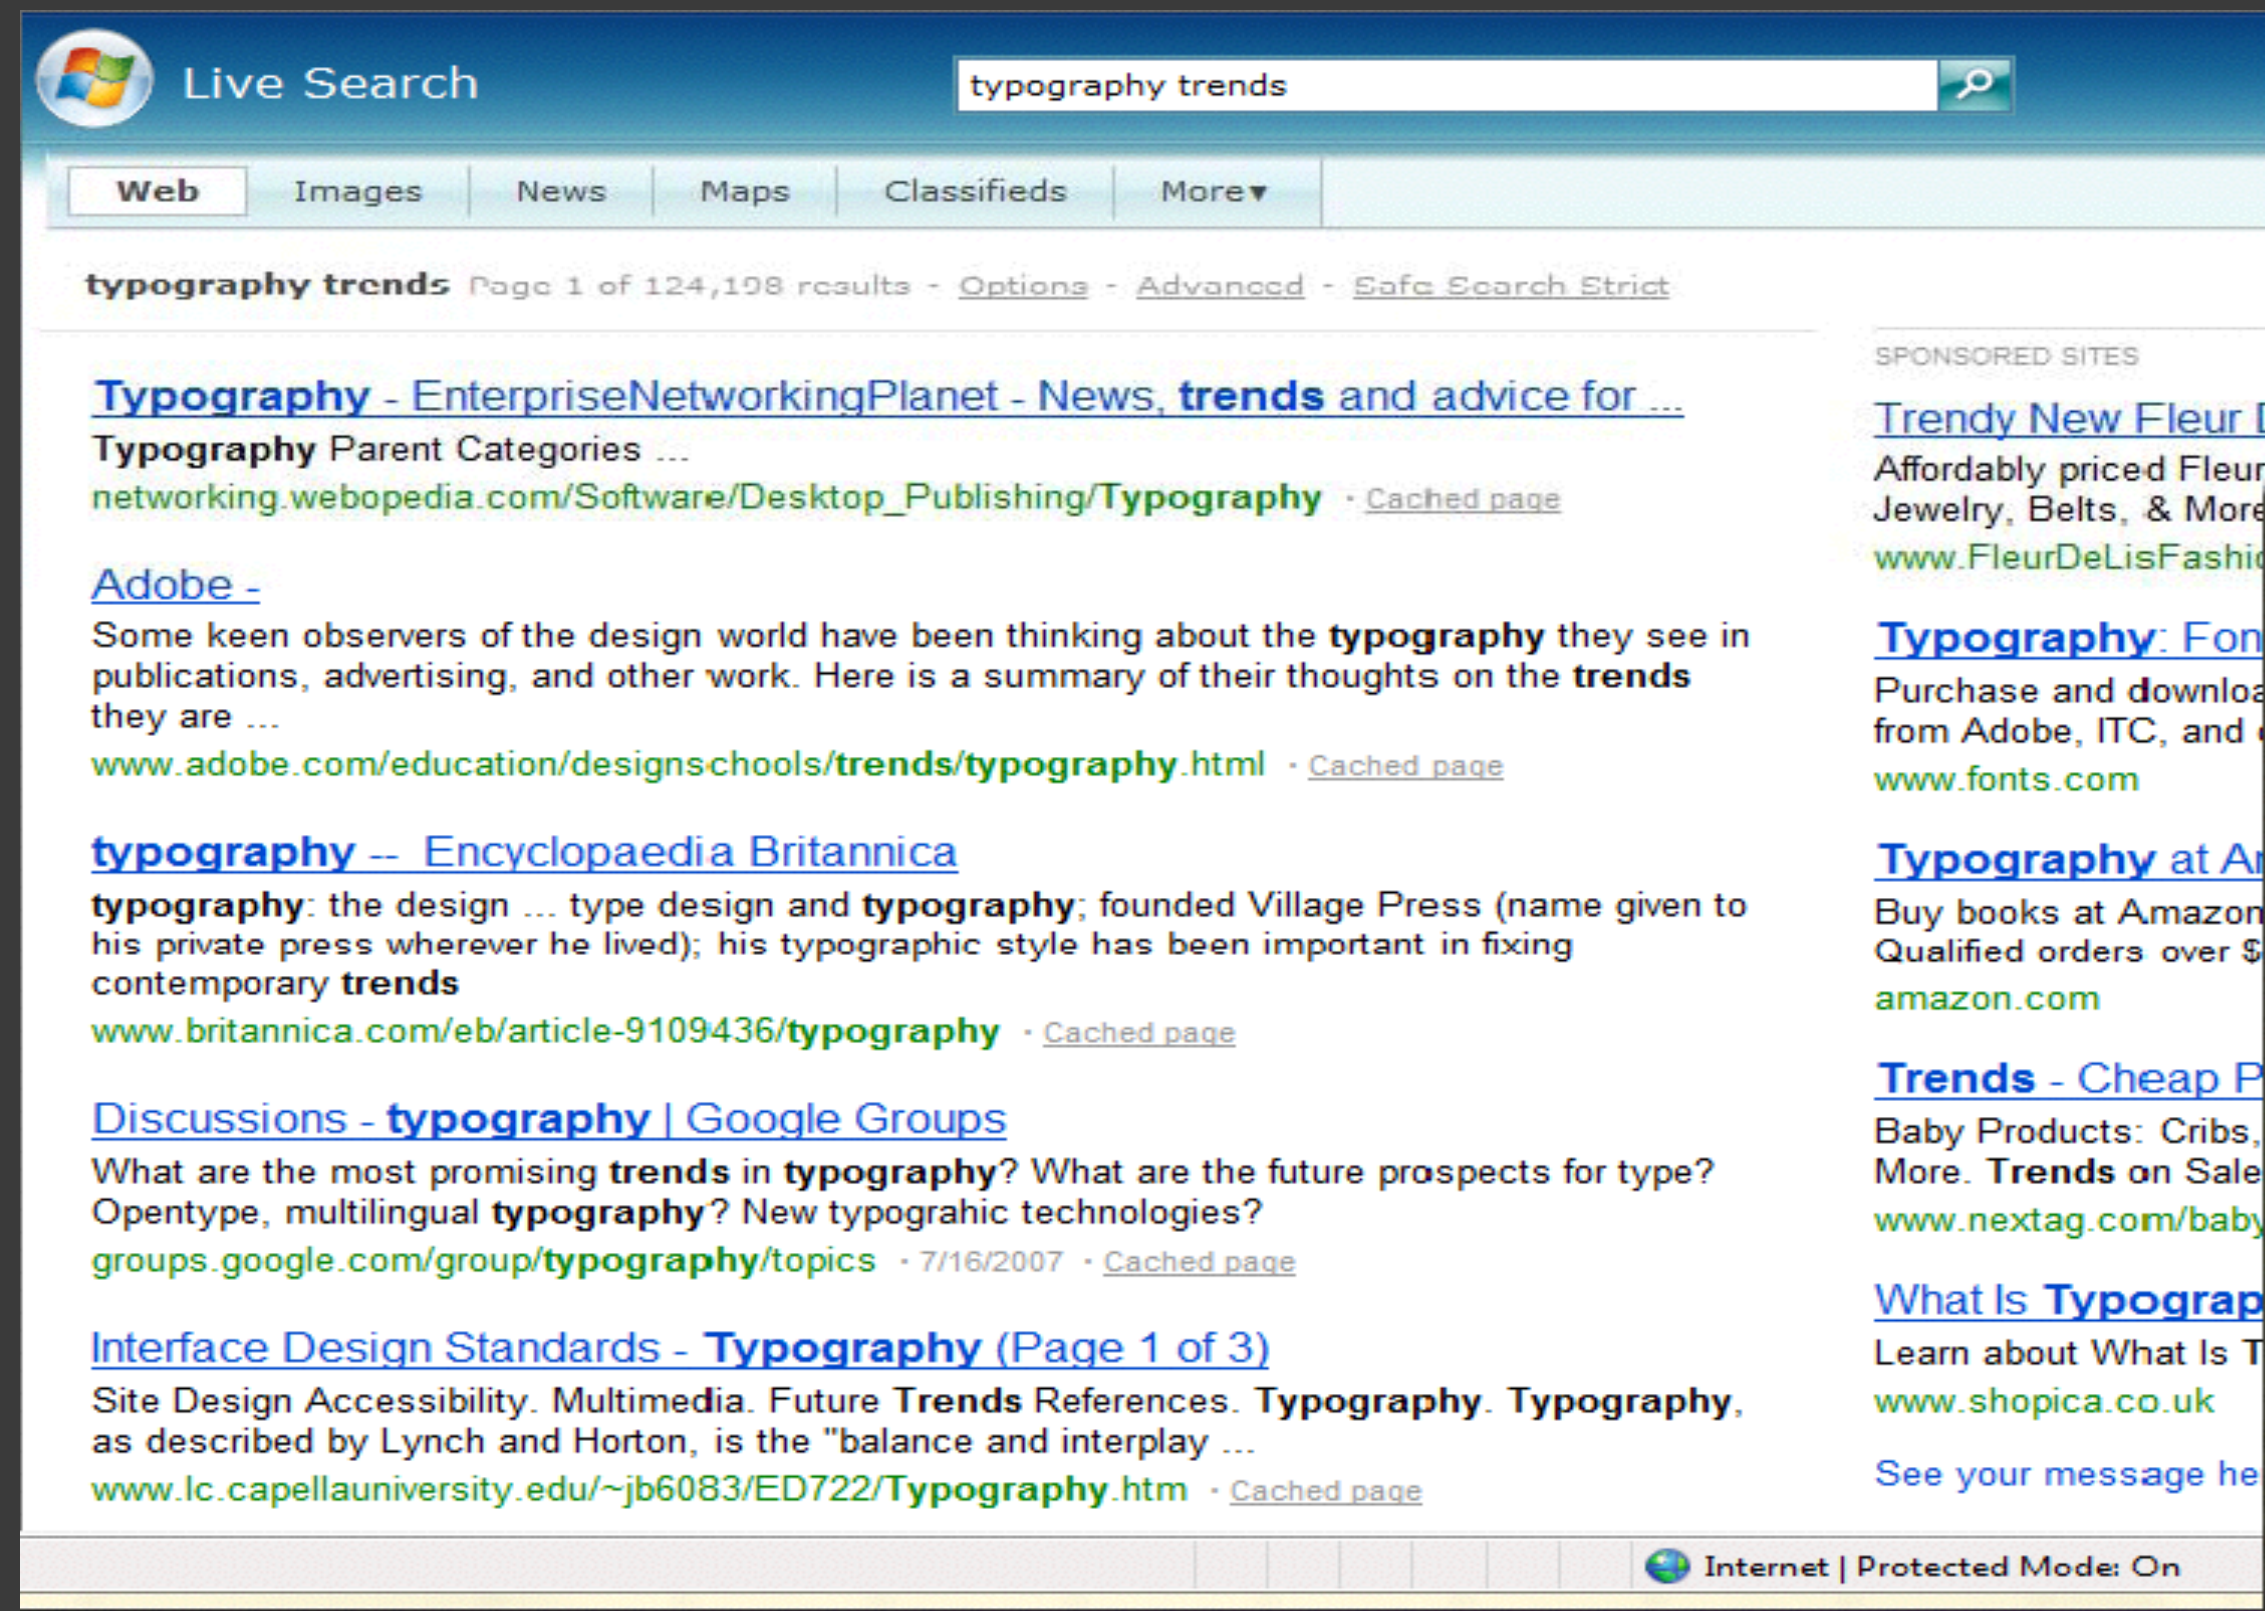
Live Search

typography trends

Web | Images | News | Maps | Classifieds | More▾

typography trends Page 1 of 124,198 results - Options - Advanced - Safe Search Strict

Typography - EnterpriseNetworkingPlanet - News, trends and advice for ...
Typography Parent Categories ...
networking.webopedia.com/Software/Desktop_Publishing/Typography · Cached page

Adobe -
Some keen observers of the design world have been thinking about the typography they see in publications, advertising, and other work. Here is a summary of their thoughts on the trends they are ...
www.adobe.com/education/designschools/trends/typography.html · Cached page

typography -- Encyclopaedia Britannica
typography: the design ... type design and typography; founded Village Press (name given to his private press wherever he lived); his typographic style has been important in fixing contemporary trends
www.britannica.com/eb/article-9109436/typography · Cached page

Discussions - typography | Google Groups
What are the most promising trends in typography? What are the future prospects for type? Opentype, multilingual typography? New typograhic technologies?
groups.google.com/group/typography/topics · 7/16/2007 · Cached page

Interface Design Standards - Typography (Page 1 of 3)
Site Design Accessibility. Multimedia. Future Trends References. Typography. Typography, as described by Lynch and Horton, is the "balance and interplay ...
www.lc.capellauniversity.edu/~jb6083/ED722/Typography.htm · Cached page

SPONSORED SITES

Trendy New Fleur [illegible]
Affordably priced Fleur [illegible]
Jewelry, Belts, & More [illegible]
www.FleurDeLisFashi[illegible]

Typography: Fon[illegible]
Purchase and downloa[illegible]
from Adobe, ITC, and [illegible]
www.fonts.com

Typography at A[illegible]
Buy books at Amazon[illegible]
Qualified orders over $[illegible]
amazon.com

Trends - Cheap P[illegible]
Baby Products: Cribs, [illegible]
More. Trends on Sale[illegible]
www.nextag.com/baby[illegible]

What Is Typograp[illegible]
Learn about What Is T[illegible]
www.shopica.co.uk

See your message he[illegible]

Internet | Protected Mode: On